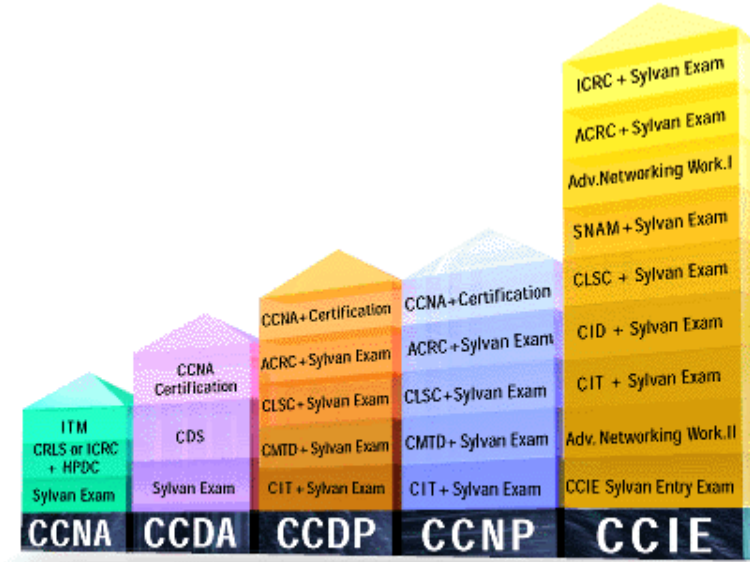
ITM
CRLS or ICRC + HPDC
Sylvan Exam
CCNA

CCNA Certification
CDS
Sylvan Exam
CCDA

CCNA+Certification
ACRC+Sylvan Exam
CLSC+Sylvan Exam
CMTD+Sylvan Exam
CIT+Sylvan Exam
CCDP

CCNA+Certification
ACRC+Sylvan Exam
CLSC+Sylvan Exam
CMTD+ Sylvan Exam
CIT+ Sylvan Exam
CCNP

ICRC + Sylvan Exam
ACRC+Sylvan Exam
Adv.Networking Work.I
SNAM+Sylvan Exam
CLSC + Sylvan Exam
CID + Sylvan Exam
CIT + Sylvan Exam
Adv. Networking Work.II
CCIE Sylvan Entry Exam
CCIE